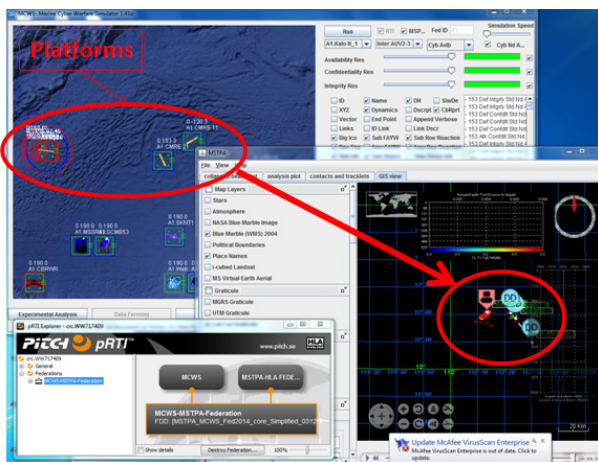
MCWS - Marine Cyber Warfare Simulator 3.41e

Platforms

Run

Fed ID

Simulation Speed

A1.Kalo II_1

Inter AUV2-3

Cyb Avlb

Cyb Nd A...

Availability Res

Confidentiality Res

Integrity Res

ID

Name

Dir

XYZ

Dynamics

Dscript

Vector

End Point

Append Verbose

Links

ID Link

Link Dscr

Big Ico

Sub FAYW

Sub Roe Reaction

153 Def Intgrty Std Nd A

153 Def Intgrty Std Nd A

153 Def Confdlt Std Nd A

153 Def Confdlt Std Nd

153 Def Intgrty Std Nd

153 Def Intgrty Std Nd

153 Def Confdlt Std Nd

153 Def Confdlt Std Nd

153 Def Intgrty Std Nd

MSTPA

File View Help

collaboration board

analysis plot

contacts and tracklets

GIS view

Map Layers

Stars

Atmosphere

NASA Blue Marble Image

Blue Marble (WMS) 2004

Political Boundaries

Place Names

i-cubed Landsat

MS Virtual Earth Aerial

Graticule

MGRS Graticule

UTM Graticule

Experimental Analysis

Data Farming

pRTI Explorer - crc.WW717409

PITCH pRTI

www.pitch.se

HLA

crc.WW717409

General

Federations

MCWS-MSTPA-Federation

MCWS

MSTPA-HLA FEDE...

MCWS-MSTPA-Federation

FDD: [MSTPA_MCWS_Fed2014_core_Simplified_0312

Show details

Destroy Federation...

Update McAfee VirusScan Enterprise

McAfee VirusScan Enterprise is out of date. Click to update.

20 km